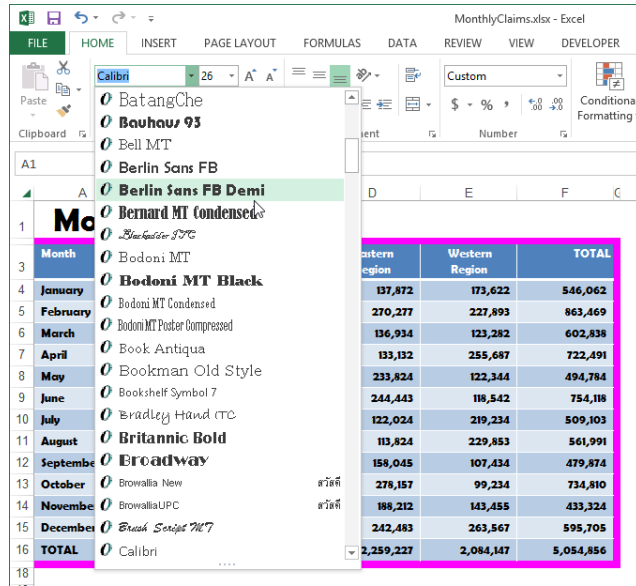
MonthlyClaims.xlsx - Excel

FILE HOME INSERT PAGE LAYOUT FORMULAS DATA REVIEW VIEW DEVELOPER

Calibri 26 A A

Paste

Clipboard

Custom

$ - % ,

Number

Conditional Formatting

A1

BatangChe
Bauhaus 93
Bell MT
Berlin Sans FB
Berlin Sans FB Demi
Bernard MT Condensed
Blackadder ITC
Bodoni MT
Bodoni MT Black
Bodoni MT Condensed
Bodoni MT Poster Compressed
Book Antiqua
Bookman Old Style
Bookshelf Symbol 7
Bradley Hand ITC
Britannic Bold
Broadway
Browallia New สวัสดี
BrowalliaUPC สวัสดี
Brush Script MT
Calibri

| | A | | D | E | F |
|---|---|---|---|---|---|
| 1 | Mo | | | | |
| 3 | Month | | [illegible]stern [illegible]egion | Western Region | TOTAL |
| 4 | January | | 137,872 | 173,622 | 546,062 |
| 5 | February | | 270,277 | 227,893 | 863,469 |
| 6 | March | | 136,934 | 123,282 | 602,838 |
| 7 | April | | 133,132 | 255,687 | 722,491 |
| 8 | May | | 233,824 | 122,344 | 494,784 |
| 9 | June | | 244,443 | 118,542 | 754,118 |
| 10 | July | | 122,024 | 219,234 | 509,103 |
| 11 | August | | 113,824 | 229,853 | 561,991 |
| 12 | Septembe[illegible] | | 158,045 | 107,434 | 479,874 |
| 13 | October | | 278,157 | 99,234 | 734,810 |
| 14 | Novembe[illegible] | | 188,212 | 143,455 | 433,324 |
| 15 | December | | 242,483 | 263,567 | 595,705 |
| 16 | TOTAL | | 2,259,227 | 2,084,147 | 5,054,856 |
| 17 | | | | | |
| 18 | | | | | |